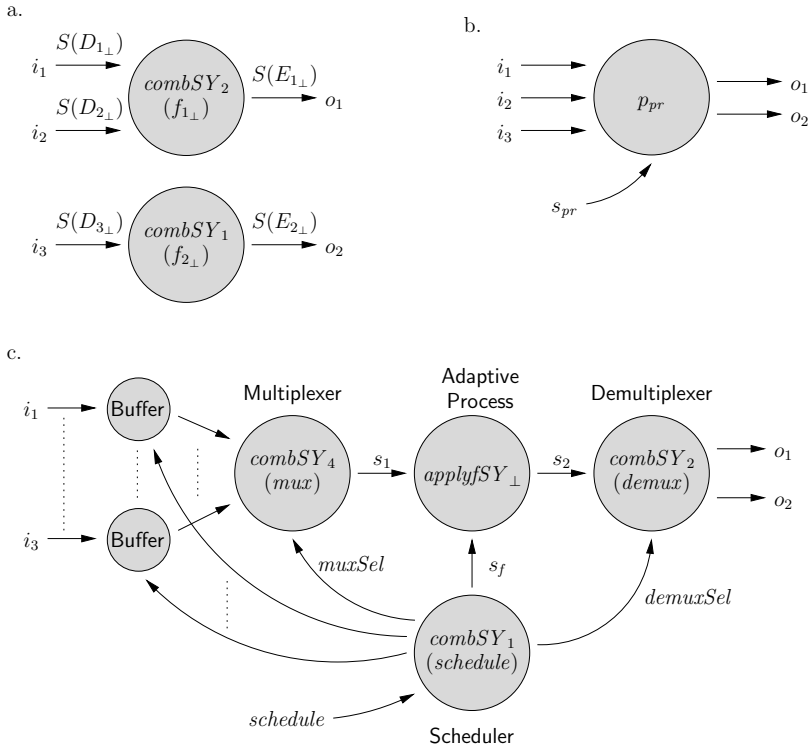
a.

$i_1$ $S(D_{1_\perp})$

$i_2$ $S(D_{2_\perp})$

$combSY_2$ $(f_{1_\perp})$

$S(E_{1_\perp})$ $o_1$

$i_3$ $S(D_{3_\perp})$

$combSY_1$ $(f_{2_\perp})$

$S(E_{2_\perp})$ $o_2$

b.

$i_1$

$i_2$

$i_3$

$p_{pr}$

$o_1$

$o_2$

$s_{pr}$

c.

$i_1$

$i_3$

Buffer

Buffer

Multiplexer

$combSY_4$ $(mux)$

$s_1$

Adaptive Process

$applyfSY_\perp$

$s_2$

Demultiplexer

$combSY_2$ $(demux)$

$o_1$

$o_2$

$muxSel$

$s_f$

$demuxSel$

$combSY_1$ $(schedule)$

$schedule$

Scheduler